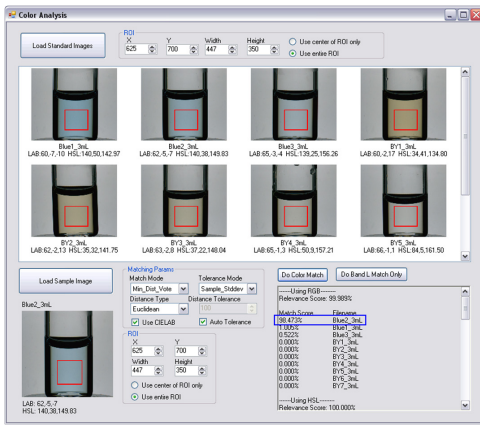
Color Analysis

Load Standard Images

ROI
X 625
Y 700
Width 447
Height 350
Use center of ROI only
Use entire ROI

Blue1_3mL
LAB:60,-7,10 HSL:140,50,142.97

Blue2_3mL
LAB:62,-5,7 HSL:140,38,149.83

Blue3_3mL
LAB:65,-3,4 HSL:139,25,156.26

BY1_3mL
LAB:60,-2,17 HSL:34,41,134.80

BY2_3mL
LAB:62,-2,13 HSL:35,32,141.75

BY3_3mL
LAB:63,-2,8 HSL:37,22,148.04

BY4_3mL
LAB:65,-1,3 HSL:50,9,157.21

BY5_3mL
LAB:66,-1,1 HSL:84,5,161.50

Load Sample Image

Blue2_3mL

LAB: 62,-5,7
HSL: 140,38,149.83

Matching Params
Match Mode
Min_Dist_Vote
Tolerance Mode
Sample_Stddev
Distance Type
Euclidean
Distance Tolerance
100
Use CIELAB
Auto Tolerance

ROI
X 625
Y 700
Width 447
Height 350
Use center of ROI only
Use entire ROI

Do Color Match
Do Band L Match Only

-----Using RGB-----
Relevance Score: 99.989%

| Match Score | Filename |
|---|---|
| 98.473% | Blue2_3mL |
| 1.005% | Blue1_3mL |
| 0.522% | Blue3_3mL |
| 0.000% | BY1_3mL |
| 0.000% | BY2_3mL |
| 0.000% | BY3_3mL |
| 0.000% | BY4_3mL |
| 0.000% | BY5_3mL |
| 0.000% | BY6_3mL |
| 0.000% | BY7_3mL |

-----Using HSL-----
Relevance Score: 100.000%